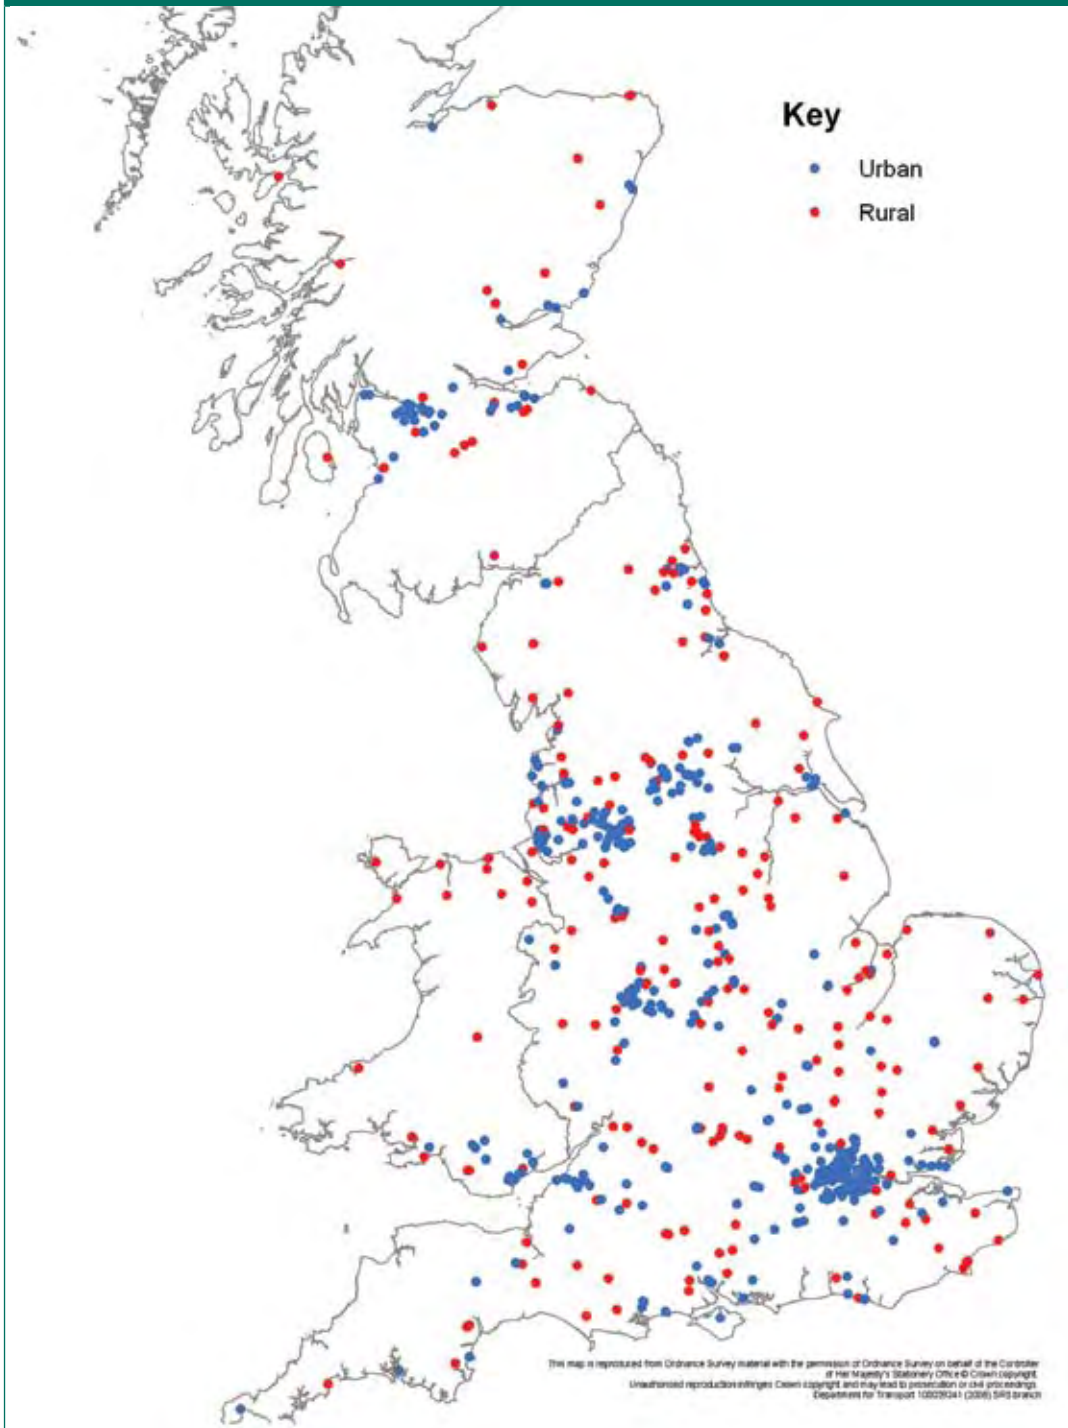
Key
Urban
Rural

This map is reproduced from Ordnance Survey material with the permission of Ordnance Survey on behalf of the Controller of Her Majesty's Stationery Office © Crown copyright. Unauthorised reproduction infringes Crown copyright and may lead to prosecution or civil proceedings. Department for Transport 100039241 (2008) SRS branch